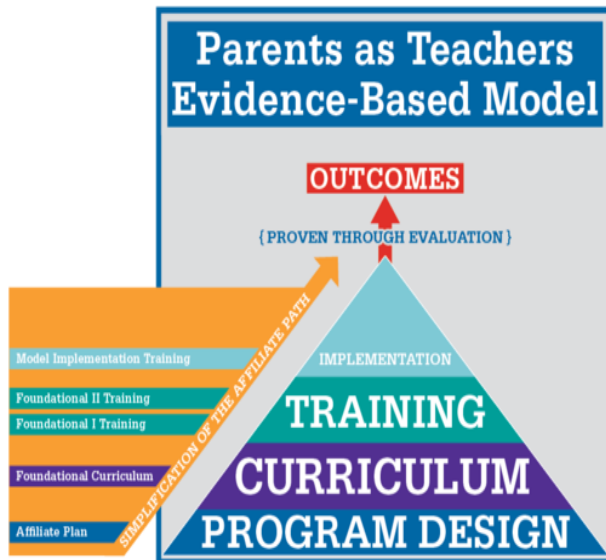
Parents as Teachers Evidence-Based Model

OUTCOMES

{ PROVEN THROUGH EVALUATION }

IMPLEMENTATION

TRAINING

CURRICULUM

PROGRAM DESIGN

Model Implementation Training

Foundational II Training

Foundational I Training

Foundational Curriculum

Affiliate Plan

SIMPLIFICATION OF THE AFFILIATE PATH